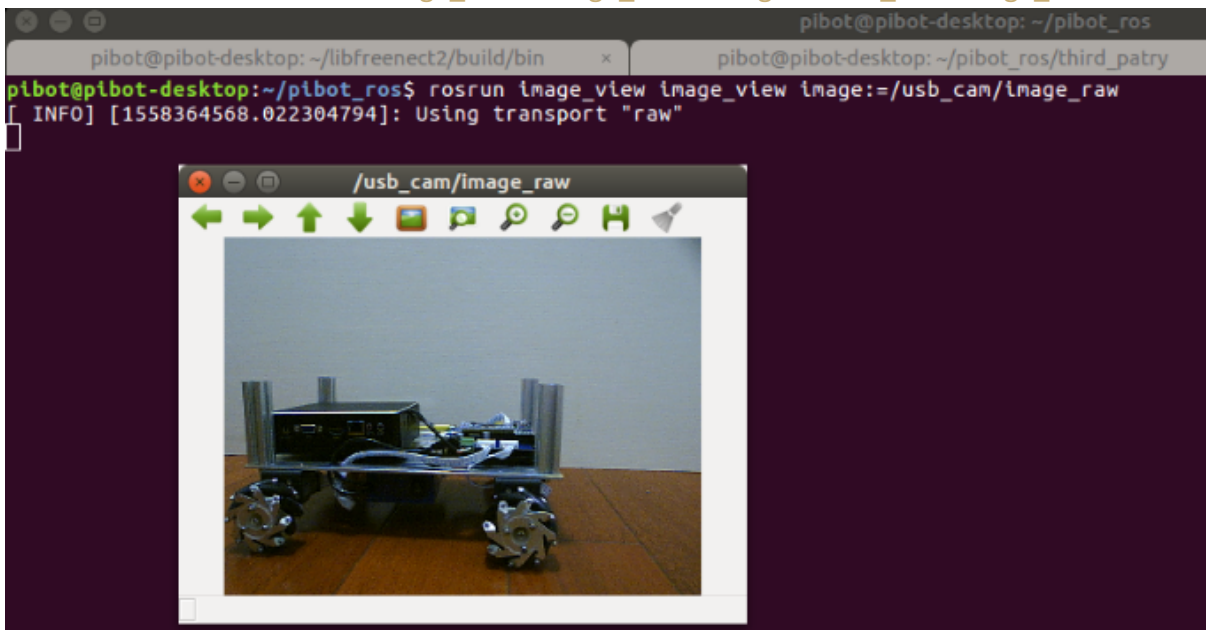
pibot@pibot-desktop: ~/pibot_ros

pibot@pibot-desktop: ~/libfreenect2/build/bin ×

pibot@pibot-desktop: ~/pibot_ros/third_patry

pibot@pibot-desktop:~/pibot_ros$ rosrun image_view image_view image:=/usb_cam/image_raw
[ INFO] [1558364568.022304794]: Using transport "raw"

/usb_cam/image_raw